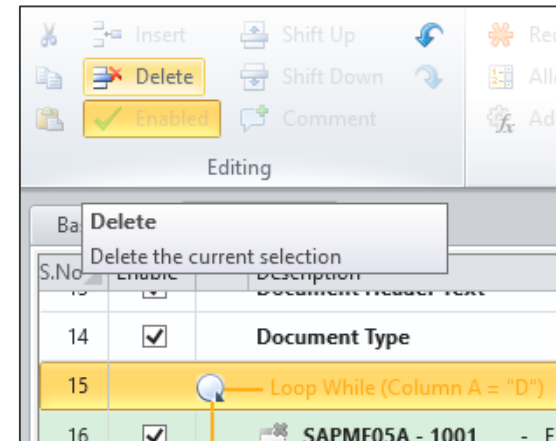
Insert
Shift Up
Re
Delete
Shift Down
All
Enabled
Comment
Ad
Editing
Ba
Delete
Delete the current selection
S.No
Enable
Description
Document Header Text
14
Document Type
15
Loop While (Column A = "D")
16
SAPMF05A - 1001
- F